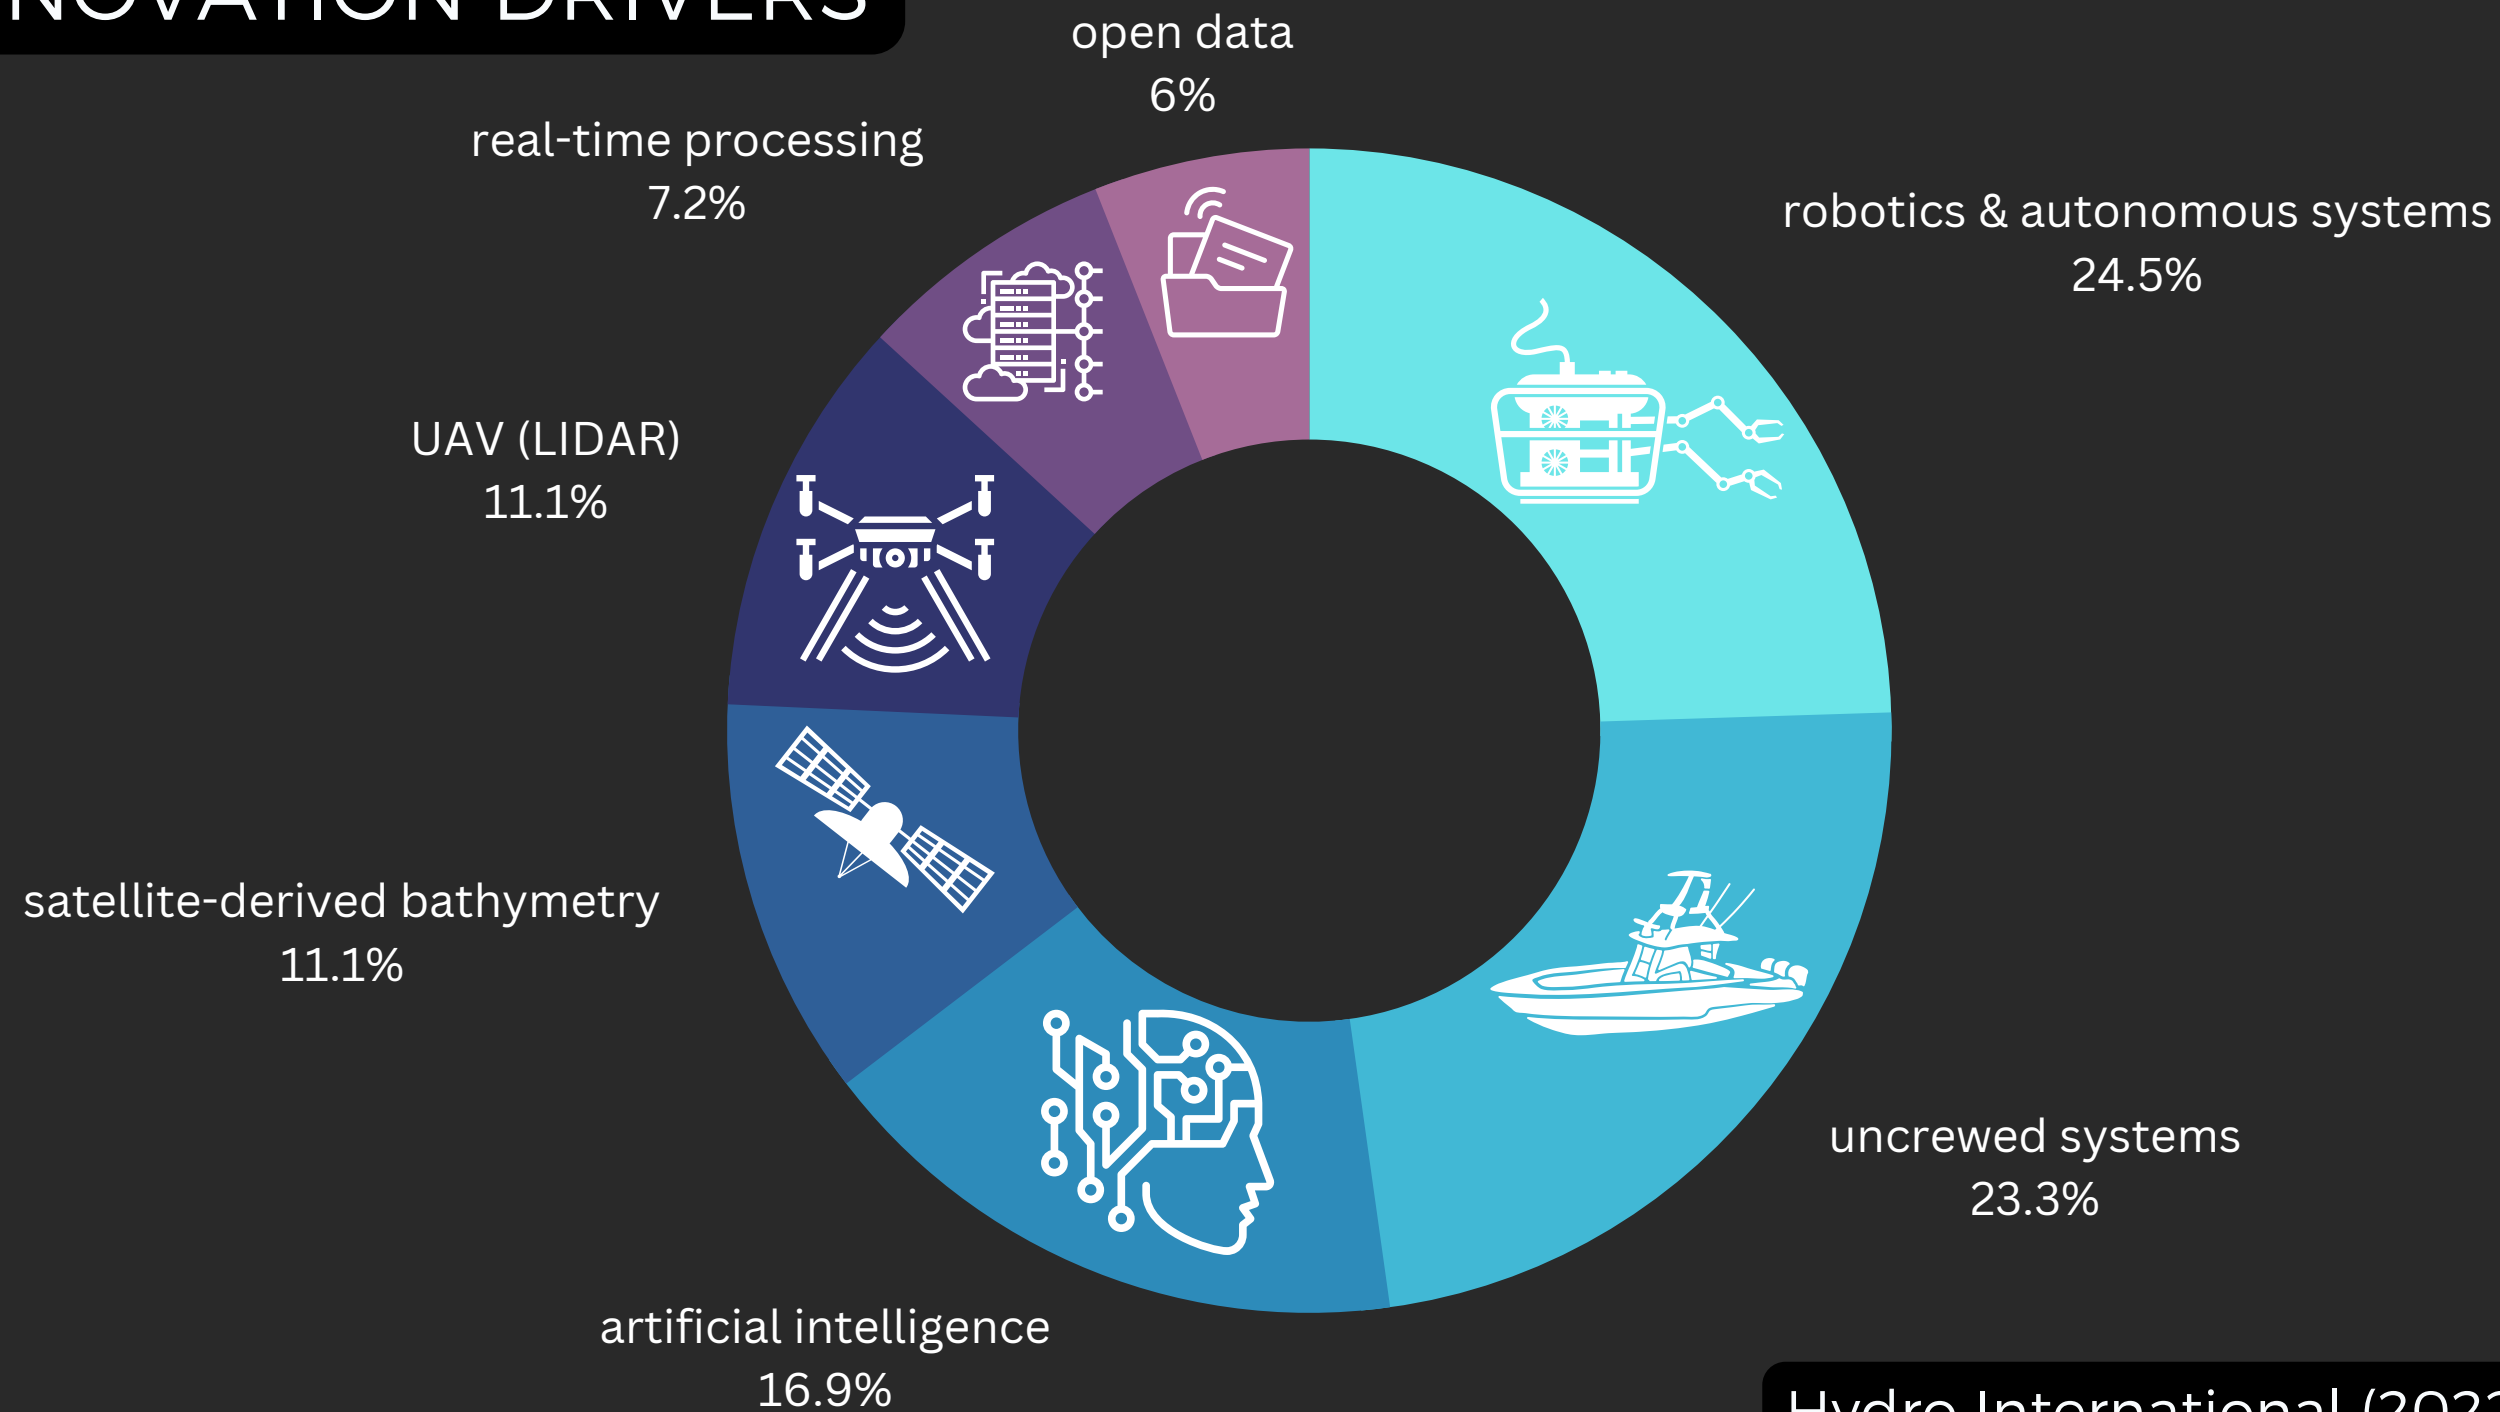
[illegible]NOVATION DRIVERS

open data
6%

real-time processing
7.2%

robotics & autonomous systems
24.5%

UAV (LIDAR)
11.1%

satellite-derived bathymetry
11.1%

uncrewed systems
23.3%

artificial intelligence
16.9%

Hydro International (202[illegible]